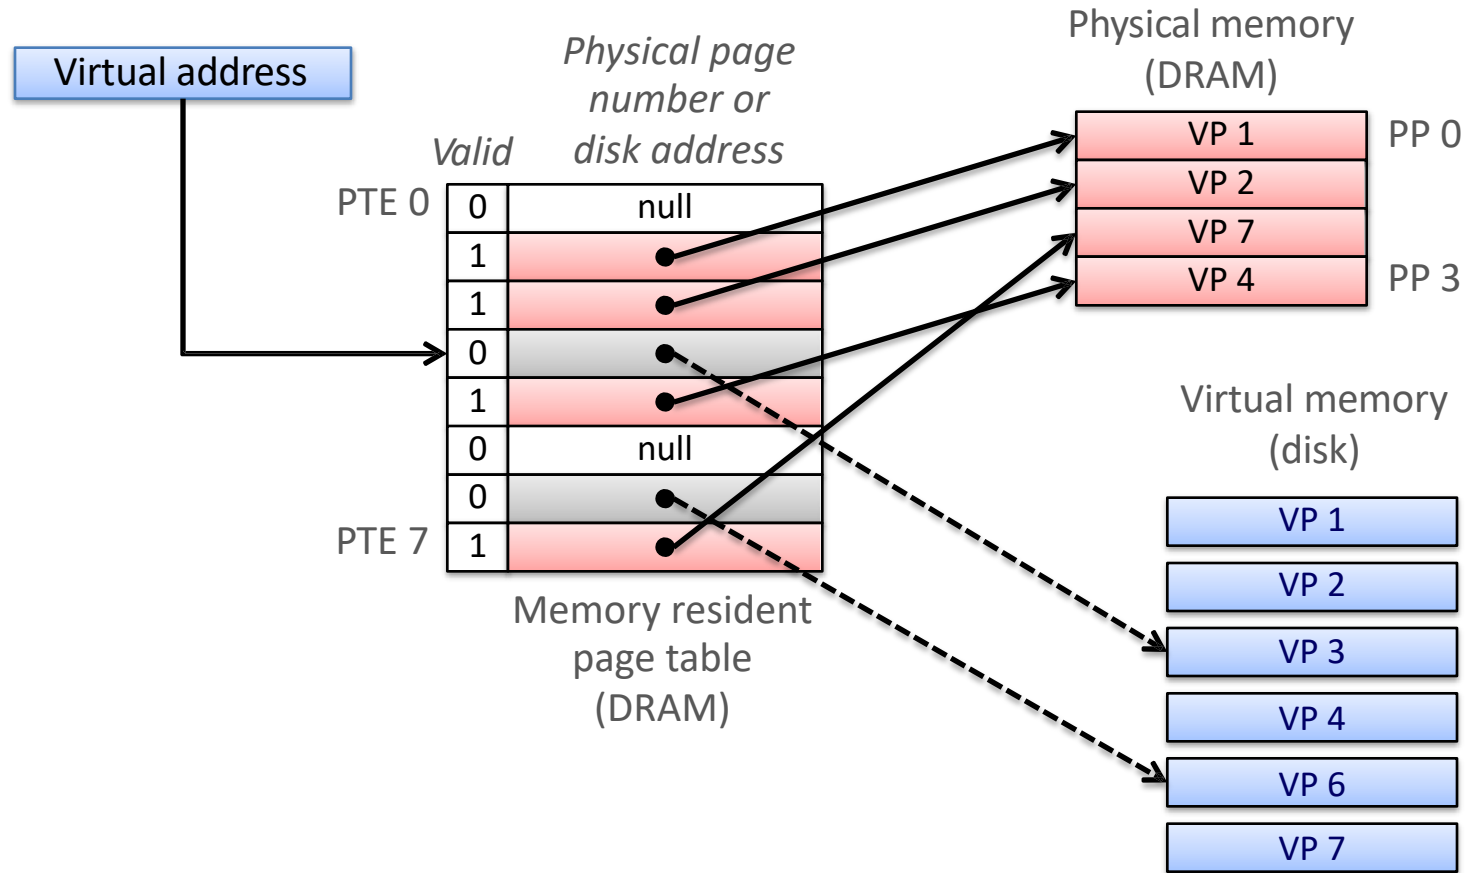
Virtual address

Physical page number or disk address

Valid

PTE 0

| 0 | null |
|---|---|
| 1 | |
| 1 | |
| 0 | |
| 1 | |
| 0 | null |
| 0 | |
| 1 | |

PTE 7

Memory resident page table (DRAM)

Physical memory (DRAM)

VP 1
VP 2
VP 7
VP 4

PP 0
PP 3

Virtual memory (disk)

VP 1
VP 2
VP 3
VP 4
VP 6
VP 7